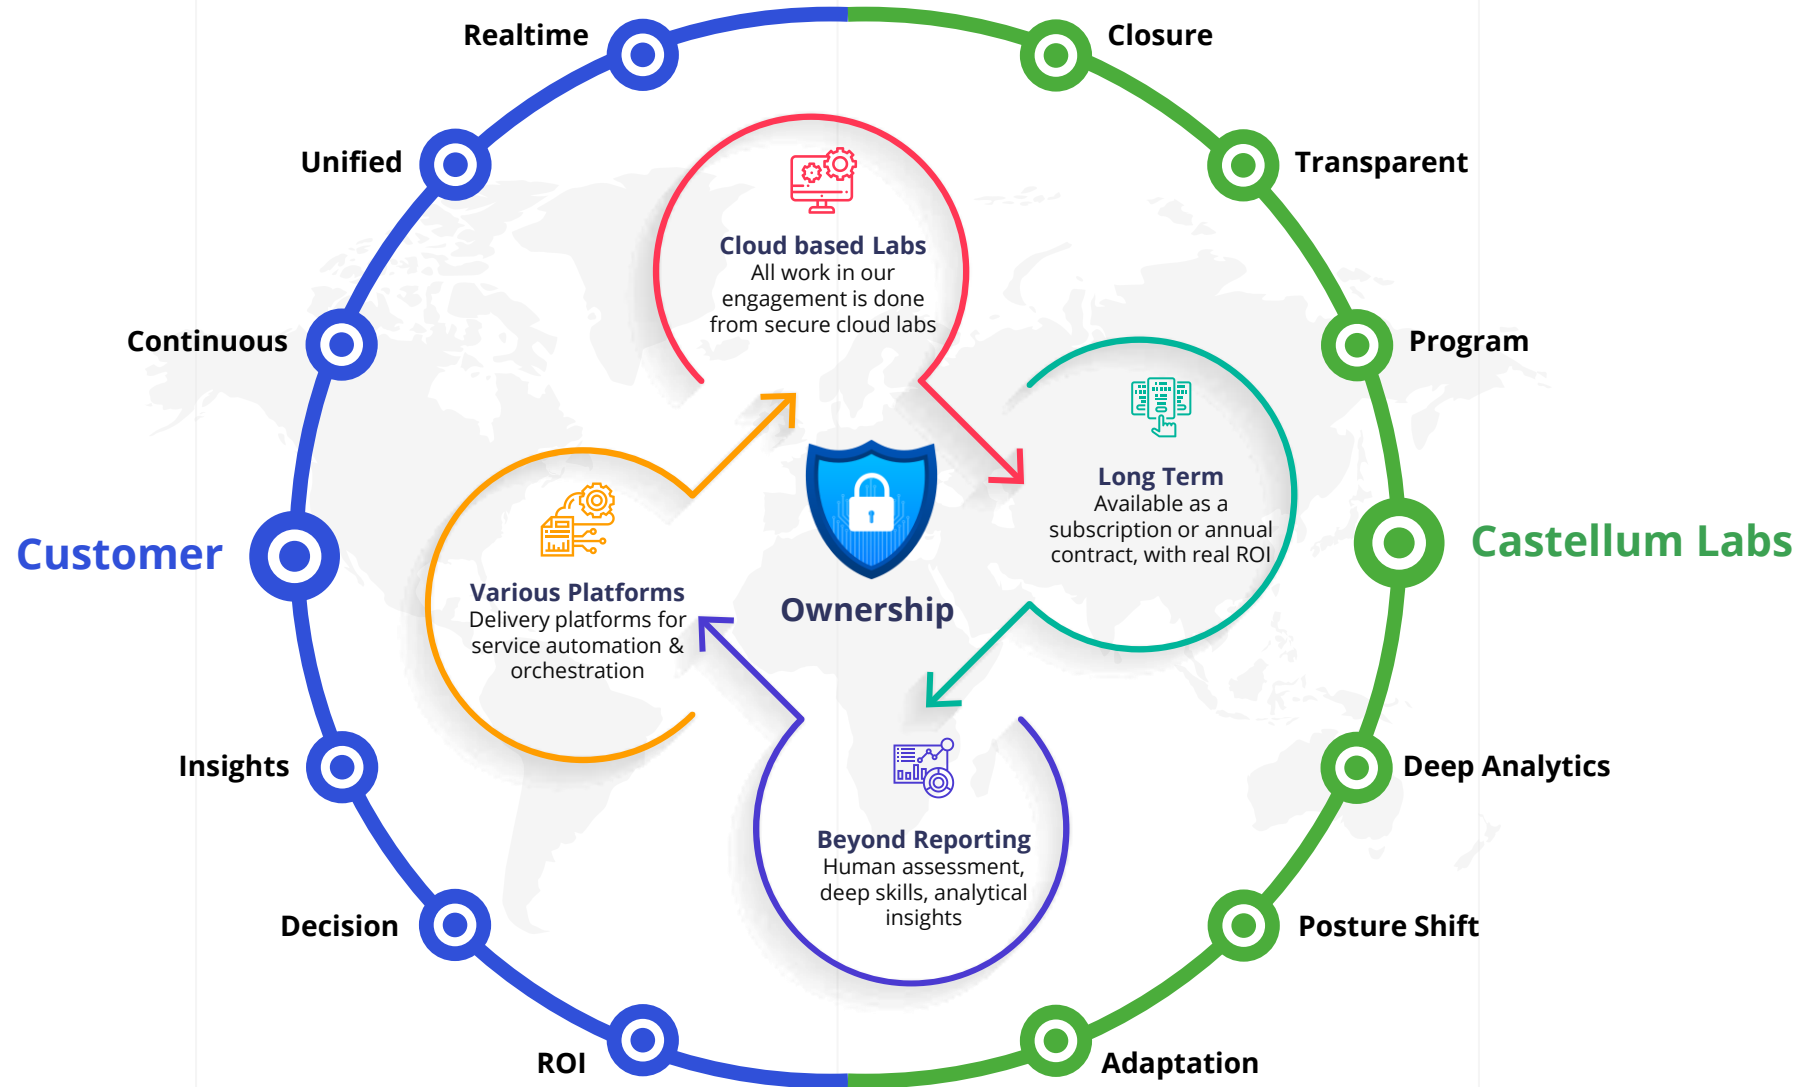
Realtime

Closure

Unified

Transparent

Continuous

Program

Customer

Castellum Labs

Insights

Deep Analytics

Decision

Posture Shift

ROI

Adaptation

Cloud based Labs
All work in our engagement is done from secure cloud labs

Long Term
Available as a subscription or annual contract, with real ROI

Various Platforms
Delivery platforms for service automation & orchestration

Ownership

Beyond Reporting
Human assessment, deep skills, analytical insights